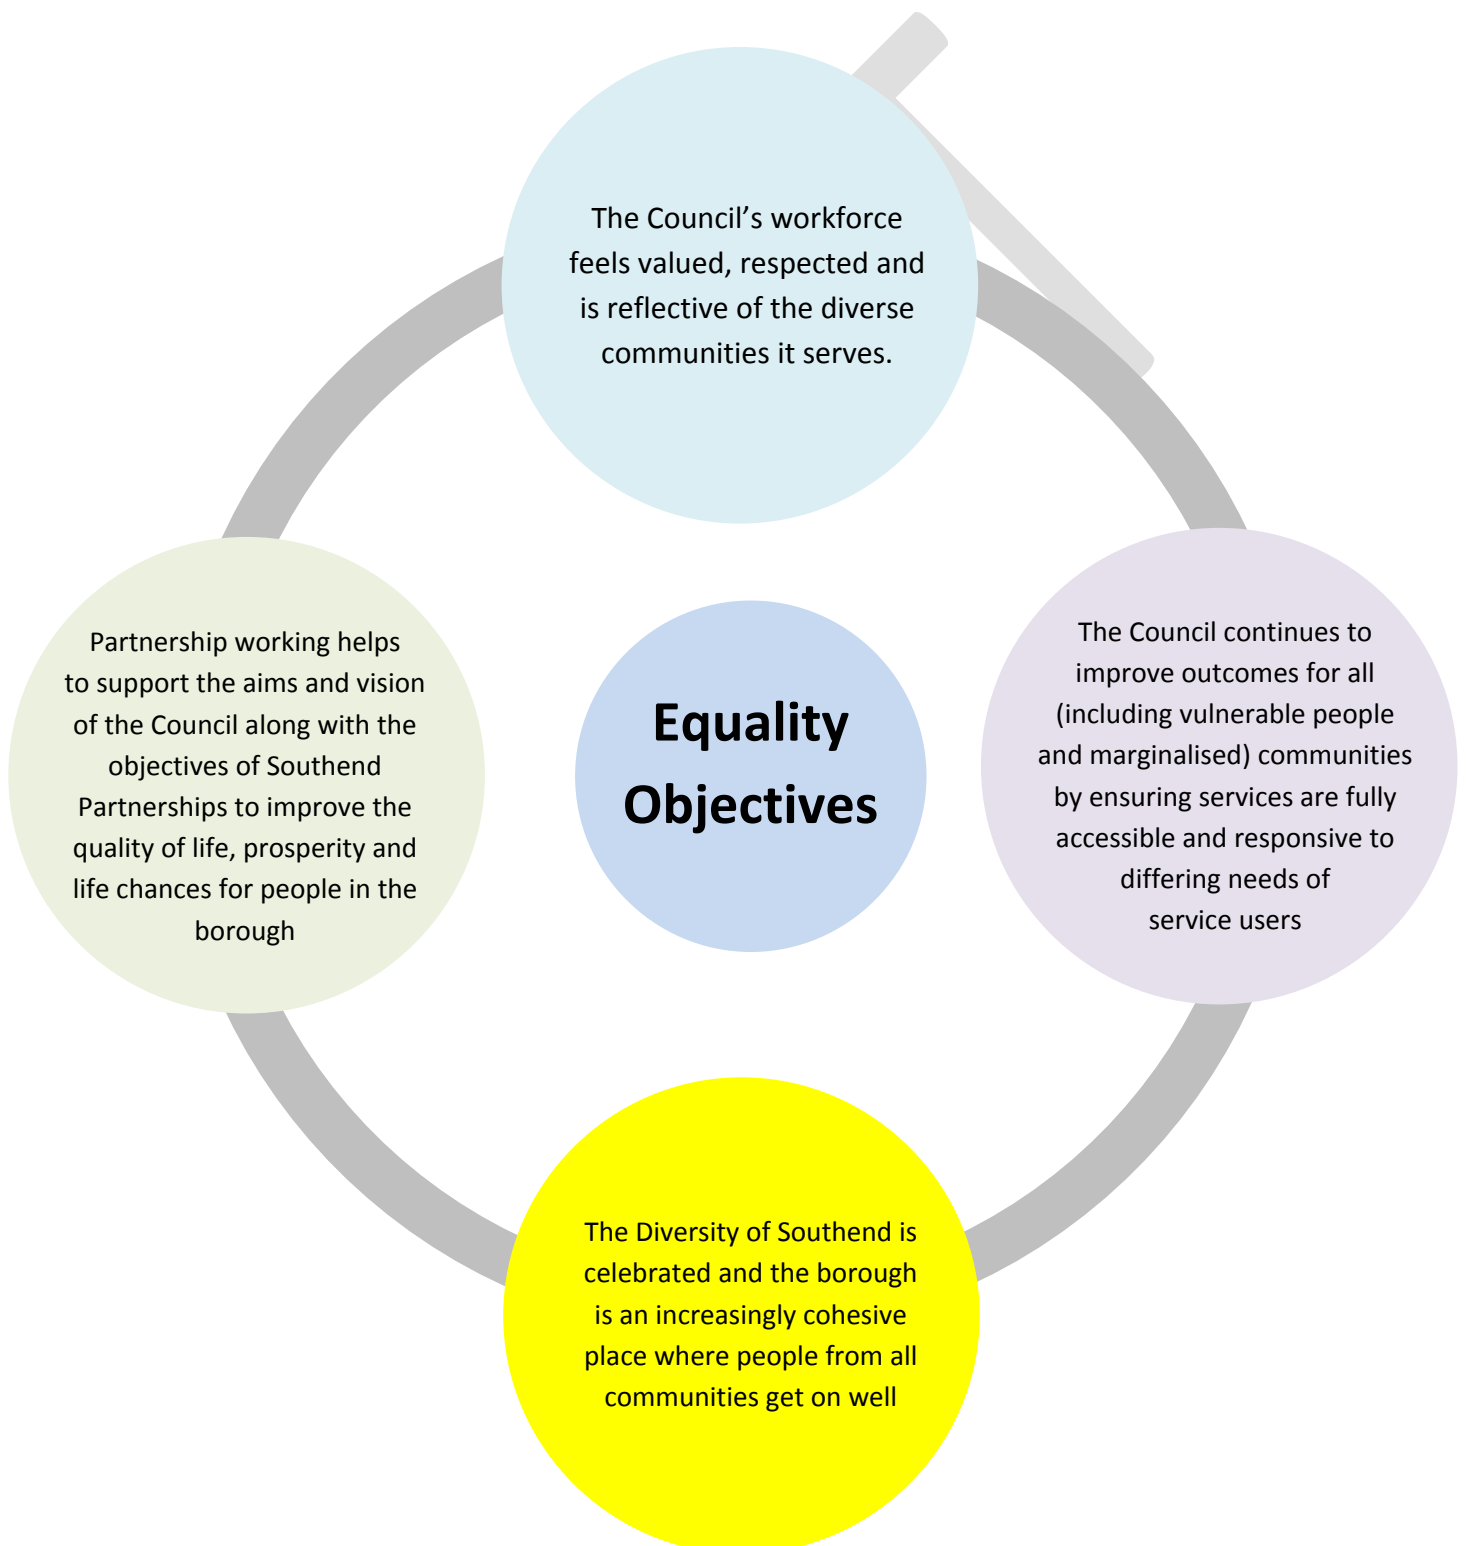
The Council’s workforce feels valued, respected and is reflective of the diverse communities it serves.

Partnership working helps to support the aims and vision of the Council along with the objectives of Southend Partnerships to improve the quality of life, prosperity and life chances for people in the borough

Equality Objectives

The Council continues to improve outcomes for all (including vulnerable people and marginalised) communities by ensuring services are fully accessible and responsive to differing needs of service users

The Diversity of Southend is celebrated and the borough is an increasingly cohesive place where people from all communities get on well